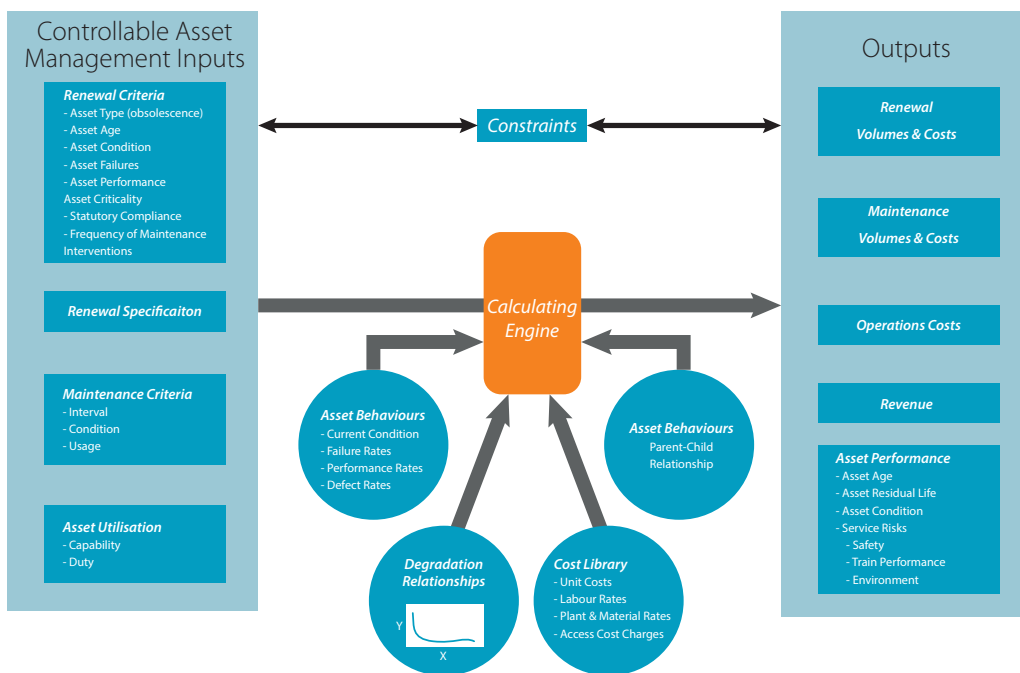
Controllable Asset Management Inputs

Renewal Criteria
- Asset Type (obsolescence)
- Asset Age
- Asset Condition
- Asset Failures
- Asset Performance
Asset Criticality
- Statutory Compliance
- Frequency of Maintenance Interventions

Renewal Specificaiton

Maintenance Criteria
- Interval
- Condition
- Usage

Asset Utilisation
- Capability
- Duty

Constraints

Calculating Engine

Asset Behaviours
- Current Condition
- Failure Rates
- Performance Rates
- Defect Rates

Asset Behaviours
Parent-Child Relationship

Degradation Relationships

Y

X

Cost Library
- Unit Costs
- Labour Rates
- Plant & Material Rates
- Access Cost Charges

Outputs

Renewal
Volumes & Costs

Maintenance
Volumes & Costs

Operations Costs

Revenue

Asset Performance
- Asset Age
- Asset Residual Life
- Asset Condition
- Service Risks
- Safety
- Train Performance
- Environment